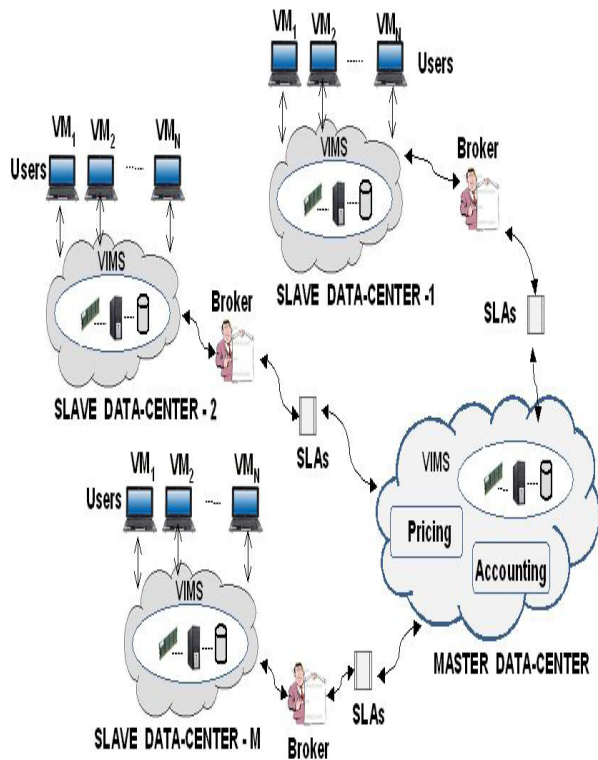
$VM_1$ $VM_2$ ...... $VM_N$
Users
VIMS
Broker
SLAVE DATA-CENTER -1
SLAs

$VM_1$ $VM_2$ ...... $VM_N$
Users
VIMS
Broker
SLAVE DATA-CENTER - 2
SLAs

VIMS
Pricing
Accounting
MASTER DATA-CENTER

$VM_1$ $VM_2$ ...... $VM_N$
Users
VIMS
SLAVE DATA-CENTER - M
Broker
SLAs